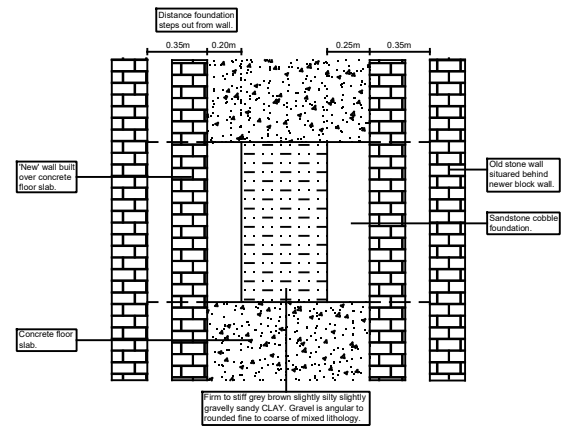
Distance foundation steps out from wall.

0.35m
0.20m
0.25m
0.35m

'New' wall built over concrete floor slab.

Old stone wall situated behind newer block wall.

Sandstone cobble foundation.

Concrete floor slab.

Firm to stiff grey brown slightly silty slightly gravelly sandy CLAY. Gravel is angular to rounded fine to coarse of mixed lithology.